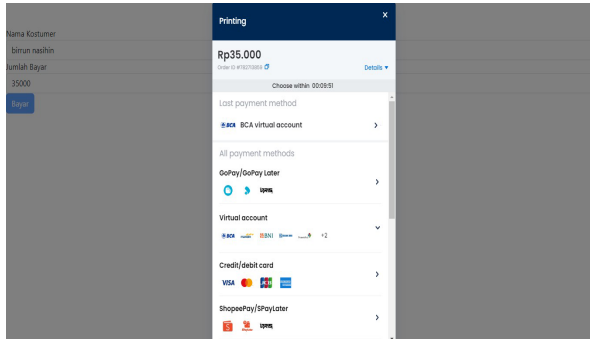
Nama Kostumer
birrun nasihin
Jumlah Bayar
35000
Bayar

Printing
×
Rp35.000
Order ID #782713959
Details ▾
Choose within 00:09:51
Last payment method
BCA BCA virtual account ›
All payment methods
GoPay/GoPay Later ›
Virtual account ⌄
BCA BNI +2
Credit/debit card ›
VISA JCB
ShopeePay/SPayLater ›